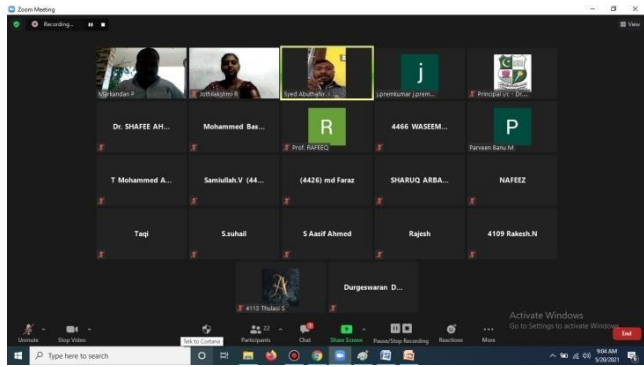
Zoom Meeting

Recording...

View

Martandan P

Jothilakshmi R

Syed Abuthahir...

j

j.premkumar j.prem...

Principal i/c - Dr...

Dr. SHAFEE AH...

Mohammed Bas...

R

Prof. RAFEEQ

4466 WASEEM...

P

Parveen Banu M

T Mohammed A...

Samiullah.V (44...

(4426) md Faraz

SHARUQ ARBA...

NAFEEZ

Taqi

S.suhail

S Aasif Ahmed

Rajesh

4109 Rakesh.N

4113 Thulasi S

Durgeswaran D...

Activate Windows
Go to Settings to activate Windows.

Unmute

Stop Video

Talk to Cortana

32

Participants

Chat

Share Screen

Pause/Stop Recording

Reactions

More

End

Type here to search

9:04 AM
5/20/2021